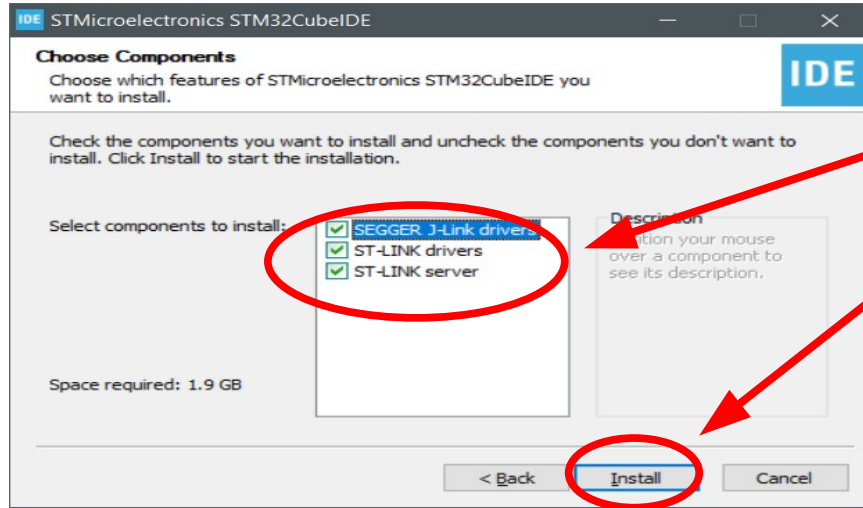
IDE STMicroelectronics STM32CubeIDE

Choose Components

Choose which features of STMicroelectronics STM32CubeIDE you want to install.

IDE

Check the components you want to install and uncheck the components you don't want to install. Click Install to start the installation.

Select components to install:

SEGGER J-Link drivers
ST-LINK drivers
ST-LINK server

Description
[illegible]ition your mouse over a component to see its description.

Space required: 1.9 GB

< Back
Install
Cancel